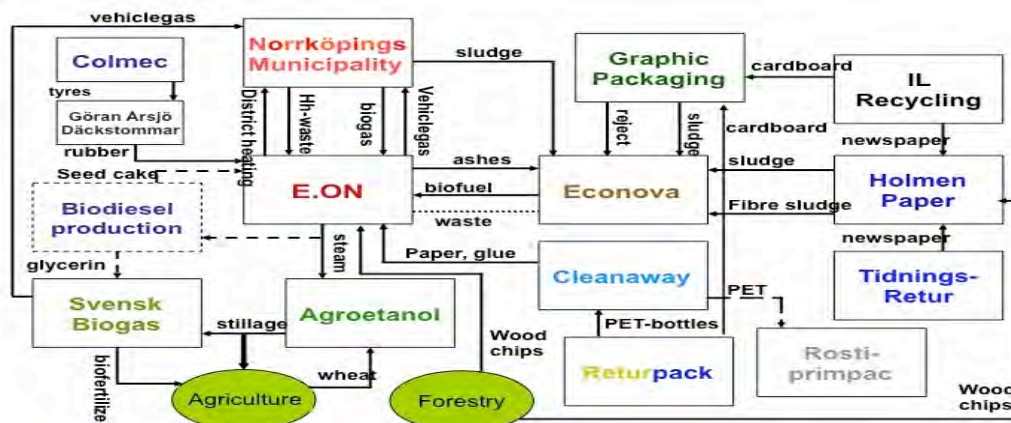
vehiclegas

Colmec

tyres

Göran Arsjö Däckstommar

rubber

Seed cake

Biodiesel production

glycerin

Svensk Biogas

biofertilizer

Norrköpings Municipality

District heating

Hh-waste

biogas

Vehiclegas

sludge

E.ON

steam

ashes

biofuel

waste

Paper, glue

Agroetanol

stillage

wheat

Agriculture

Forestry

Wood chips

Graphic Packaging

reject

sludge

cardboard

cardboard

IL Recycling

newspaper

Econova

sludge

Fibre sludge

Holmen Paper

newspaper

Tidnings-Retur

Cleanaway

PET

PET-bottles

Returpack

Rosti-primpac

Wood chips